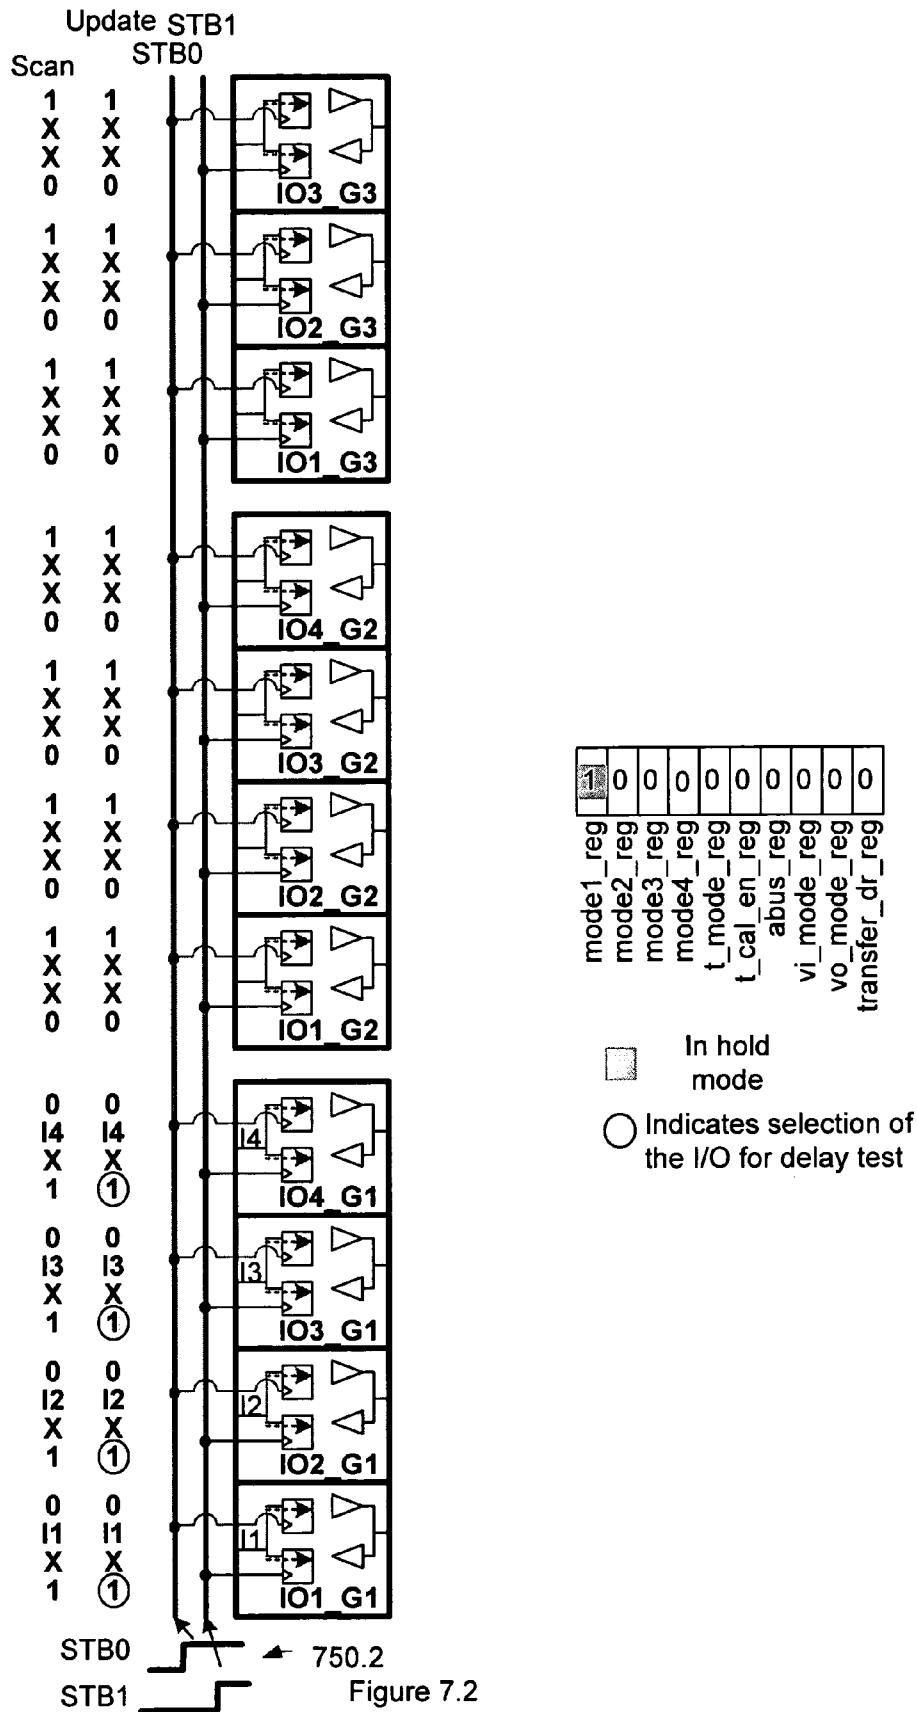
Update STB1
STB0
Scan

1 1
X X
X X
0 0
IO3_G3

1 1
X X
X X
0 0
IO2_G3

1 1
X X
X X
0 0
IO1_G3

1 1
X X
X X
0 0
IO4_G2

1 1
X X
X X
0 0
IO3_G2

1 1
X X
X X
0 0
IO2_G2

1 1
X X
X X
0 0
IO1_G2

0 0
I4 I4
X X
1 1
I4
IO4_G1

0 0
I3 I3
X X
1 1
I3
IO3_G1

0 0
I2 I2
X X
1 1
I2
IO2_G1

0 0
I1 I1
X X
1 1
I1
IO1_G1

| 1 | 0 | 0 | 0 | 0 | 0 | 0 | 0 | 0 | 0 |
|---|---|---|---|---|---|---|---|---|---|
| mode1_reg | mode2_reg | mode3_reg | mode4_reg | t_mode_reg | t_cal_en_reg | abus_reg | vi_mode_reg | vo_mode_reg | transfer_dr_reg |

In hold mode

Indicates selection of the I/O for delay test

STB0
750.2
STB1
Figure 7.2